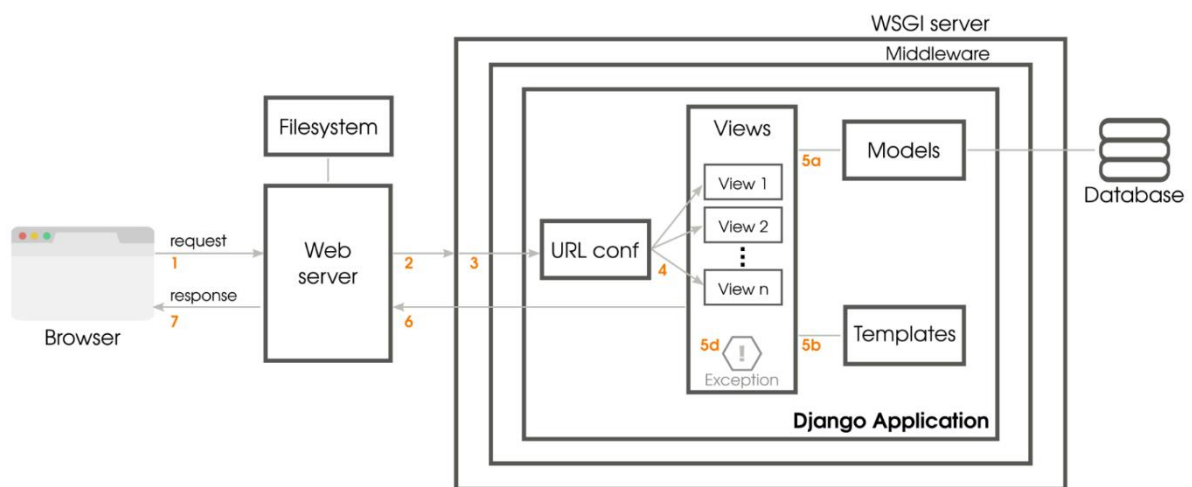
WSGI server

Middleware

Filesystem

Views

Models

5a

View 1

Database

request

1

Web server

2

3

URL conf

View 2

4

⋮

View n

response

7

6

Browser

5d

!

Exception

5b

Templates

Django Application